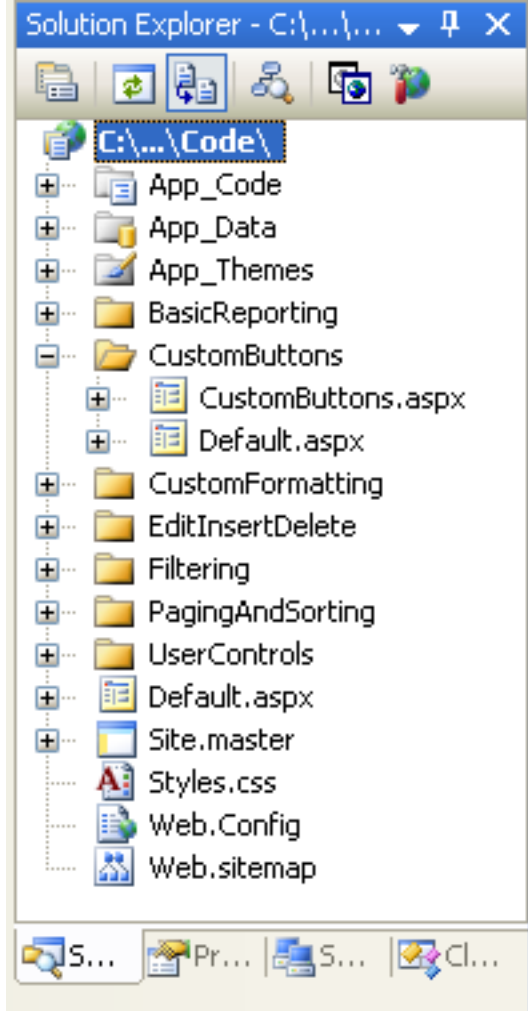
Solution Explorer - C:\...\...

C:\...\Code\
App_Code
App_Data
App_Themes
BasicReporting
CustomButtons
CustomButtons.aspx
Default.aspx
CustomFormatting
EditInsertDelete
Filtering
PagingAndSorting
UserControls
Default.aspx
Site.master
Styles.css
Web.Config
Web.sitemap

S... Pr... S... Cl...